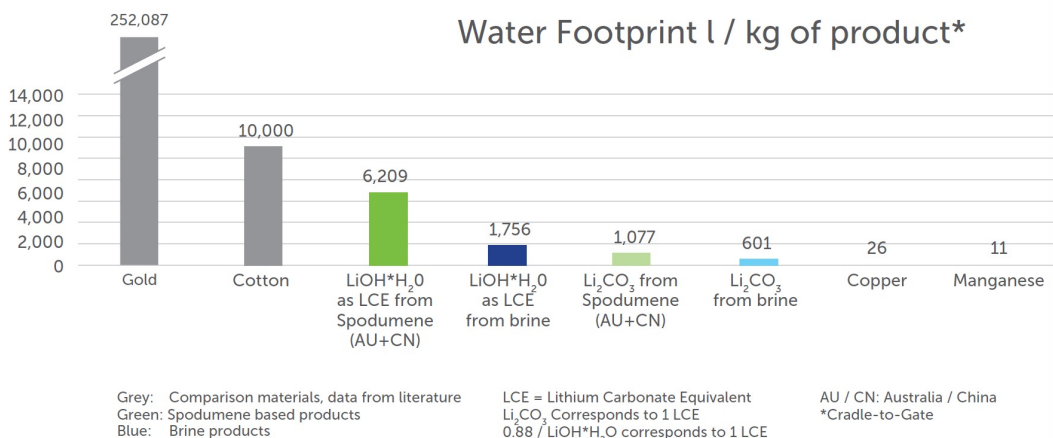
Water Footprint l / kg of product*

252,087

14,000
12,000
10,000
8,000
6,000
4,000
2,000
0

10,000

6,209

1,756

1,077

601

26

11

Gold

Cotton

LiOH*H$_2$0 as LCE from Spodumene (AU+CN)

LiOH*H$_2$0 as LCE from brine

Li$_2$CO$_3$ from Spodumene (AU+CN)

Li$_2$CO$_3$ from brine

Copper

Manganese

Grey: Comparison materials, data from literature
Green: Spodumene based products
Blue: Brine products

LCE = Lithium Carbonate Equivalent
Li$_2$CO$_3$ Corresponds to 1 LCE
0.88 / LiOH*H$_2$O corresponds to 1 LCE

AU / CN: Australia / China
*Cradle-to-Gate